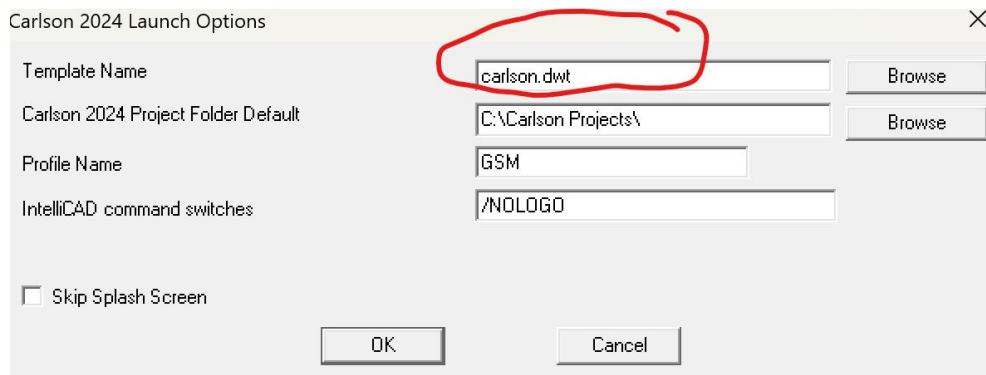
Carlson 2024 Launch Options

Template Name
carlson.dwt
Browse

Carlson 2024 Project Folder Default
C:\Carlson Projects\
Browse

Profile Name
GSM

IntelliCAD command switches
/NOLOGO

Skip Splash Screen

OK
Cancel